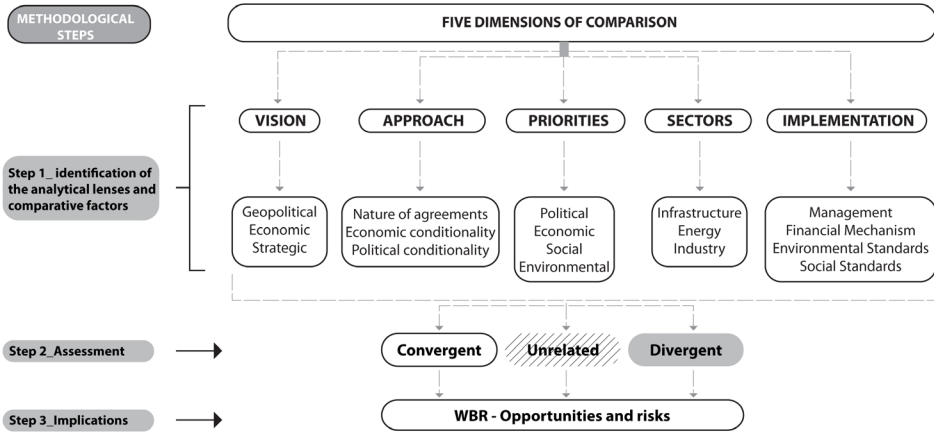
METHODOLOGICAL STEPS

FIVE DIMENSIONS OF COMPARISON

VISION

APPROACH

PRIORITIES

SECTORS

IMPLEMENTATION

Step 1_ identification of the analytical lenses and comparative factors

Geopolitical
Economic
Strategic

Nature of agreements
Economic conditionality
Political conditionality

Political
Economic
Social
Environmental

Infrastructure
Energy
Industry

Management
Financial Mechanism
Environmental Standards
Social Standards

Step 2_Assessment

Convergent

Unrelated

Divergent

Step 3_Implications

WBR - Opportunities and risks